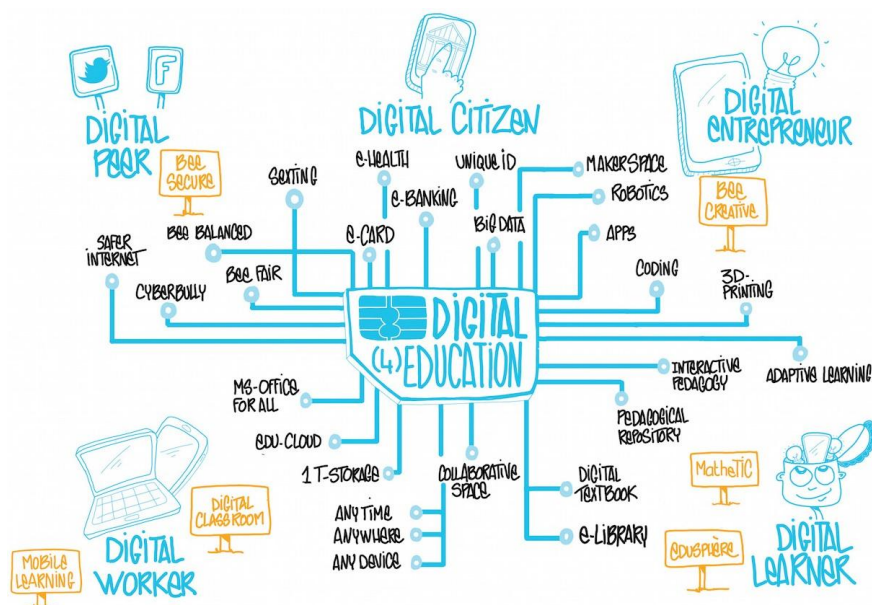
DIGITAL PEER

BEE SECURE

DIGITAL CITIZEN

DIGITAL ENTREPRENEUR

BEE CREATIVE

SEXTING

E-HEALTH

UNIQUE ID

MAKERSPACE

ROBOTICS

E-BANKING

BIG DATA

BEE BALANCED

E-CARD

APPS

SAFER INTERNET

BEE FAIR

CODING

3D-PRINTING

CYBERBULLY

DIGITAL (4) EDUCATION

INTERACTIVE PEDAGOGY

ADAPTIVE LEARNING

MS-OFFICE FOR ALL

PEDAGOGICAL REPOSITORY

EDU-CLOUD

1 T-STORAGE

COLLABORATIVE SPACE

DIGITAL TEXTBOOK

ANY TIME

ANYWHERE

ANY DEVICE

E-LIBRARY

MathemaTIC

DIGITAL CLASSROOM

Eduspère

MOBILE LEARNING

DIGITAL WORKER

DIGITAL LEARNER